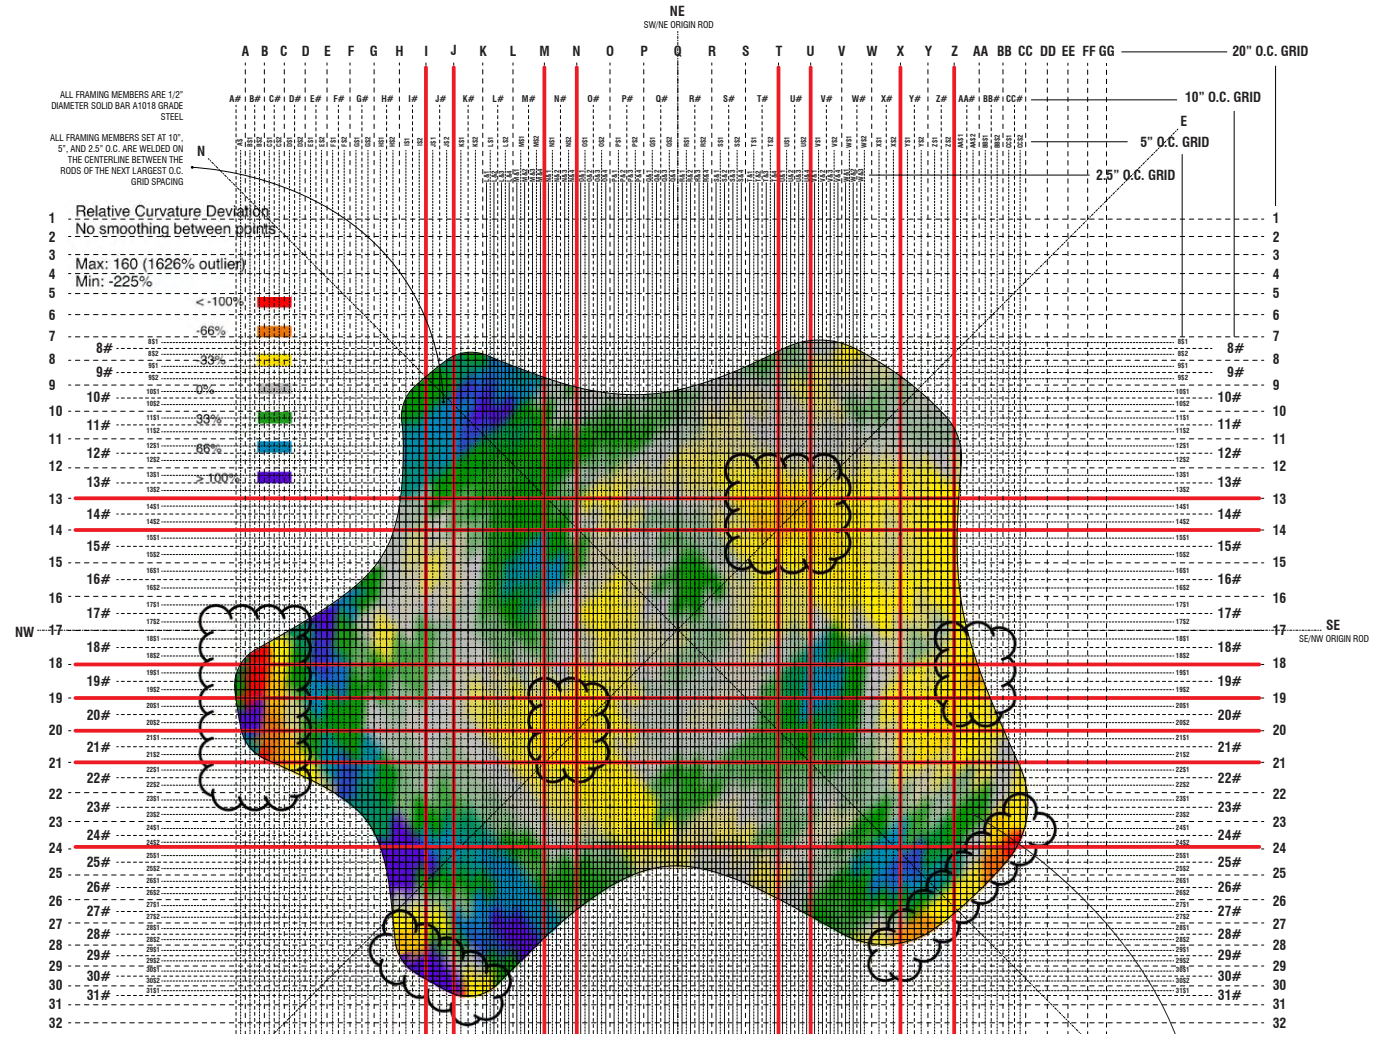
NE
SW/NE ORIGIN ROD

A B C D E F G H I J K L M N O P Q R S T U V W X Y Z AA BB CC DD EE FF GG

20" O.C. GRID

A# B# C# D# E# F# G# H# I# J# K# L# M# N# O# P# Q# R# S# T# U# V# W# X# Y# Z# AA# BB# CC#

10" O.C. GRID

5" O.C. GRID

2.5" O.C. GRID

E

ALL FRAMING MEMBERS ARE 1/2" DIAMETER SOLID BAR A1018 GRADE STEEL

ALL FRAMING MEMBERS SET AT 10", 5", AND 2.5" O.C. ARE WELDED ON THE CENTERLINE BETWEEN THE RODS OF THE NEXT LARGEST O.C. GRID SPACING

N

Relative Curvature Deviation
No smoothing between points

Max: 160 (1626% outlier)
Min: -225%

< -100%
-66%
-33%
0%
33%
66%
> 100%

1
2
3
4
5
6
7
8# 8
9# 9
10# 10
11# 11
12# 12
13# 13
14# 14
15# 15
16# 16
17# 17
NW 17
18# 18
19# 19
20# 20
21# 21
22# 22
23# 23
24# 24
25# 25
26# 26
27# 27
28# 28
29# 29
30# 30
31# 31
32

SE
SE/NW ORIGIN ROD